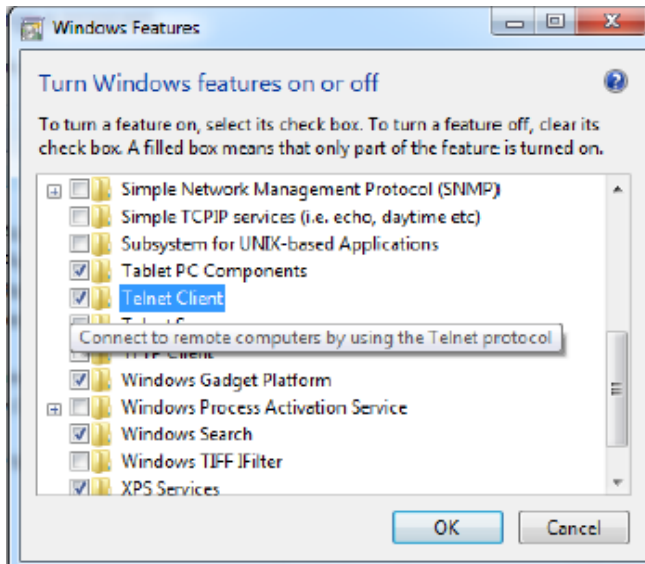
Windows Features

Turn Windows features on or off

To turn a feature on, select its check box. To turn a feature off, clear its check box. A filled box means that only part of the feature is turned on.

Simple Network Management Protocol (SNMP)
Simple TCPIP services (i.e. echo, daytime etc)
Subsystem for UNIX-based Applications
Tablet PC Components
Telnet Client
Telnet S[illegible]
Connect to remote computers by using the Telnet protocol
TFTP Client
Windows Gadget Platform
Windows Process Activation Service
Windows Search
Windows TIFF IFilter
XPS Services

OK
Cancel